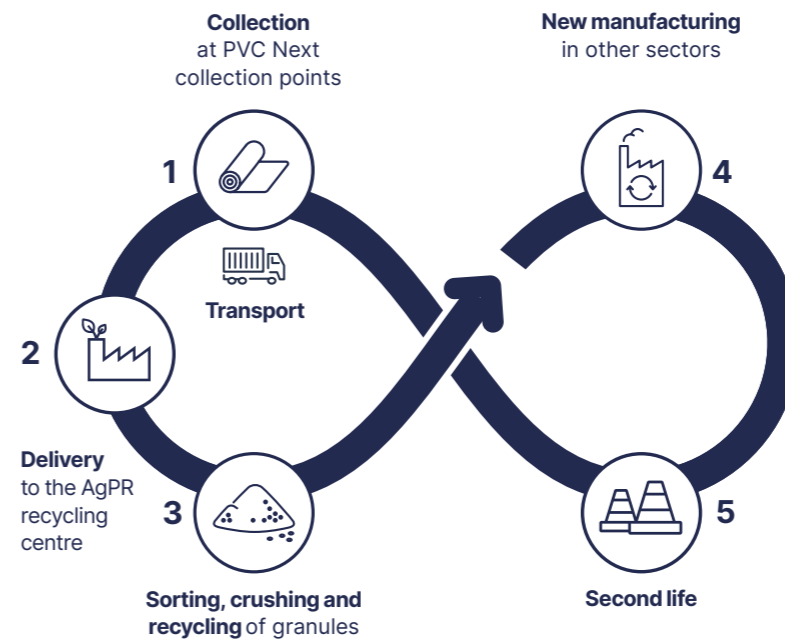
**Collection**
at PVC Next
collection points

**New manufacturing**
in other sectors

1

4

Transport

2

Delivery
to the AgPR
recycling
centre

3

5

Sorting, crushing and
recycling of granules

Second life